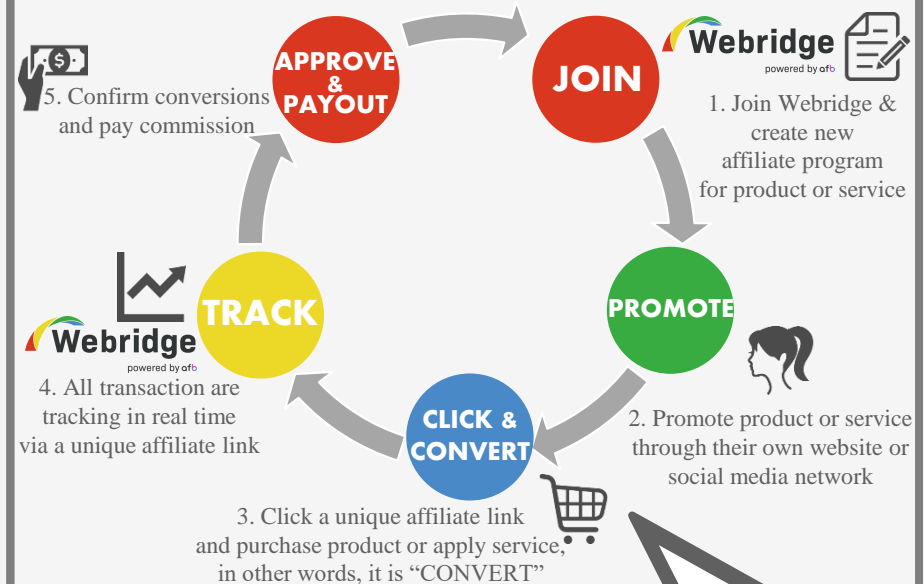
APPROVE & PAYOUT

JOIN

Webridge
powered by afb

5. Confirm conversions and pay commission

1. Join Webridge & create new affiliate program for product or service

TRACK

PROMOTE

Webridge
powered by afb

4. All transaction are tracking in real time via a unique affiliate link

CLICK & CONVERT

2. Promote product or service through their own website or social media network

3. Click a unique affiliate link and purchase product or apply service, in other words, it is “CONVERT”